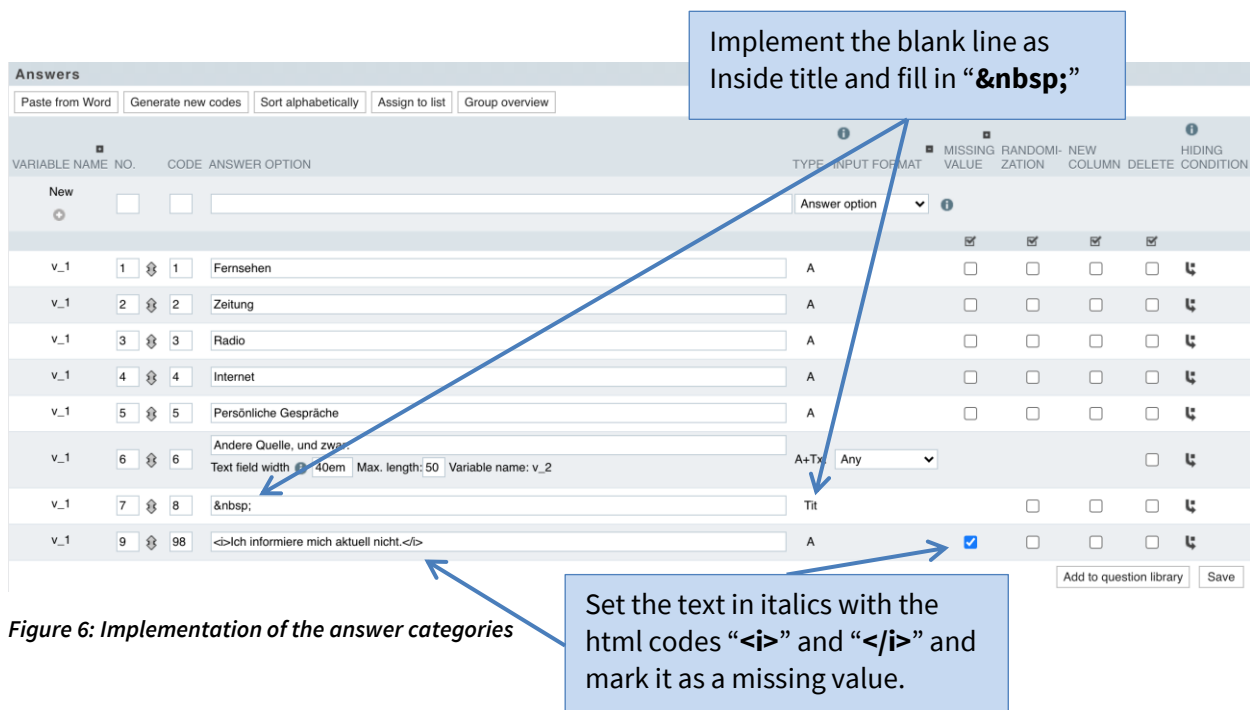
Implement the blank line as Inside title and fill in "&nbsp;"

Answers

Paste from Word | Generate new codes | Sort alphabetically | Assign to list | Group overview

| VARIABLE NAME | NO. | CODE | ANSWER OPTION | TYPE | INPUT FORMAT | MISSING VALUE | RANDOMIZATION | NEW COLUMN | DELETE | HIDING CONDITION |
|---|---|---|---|---|---|---|---|---|---|---|
| New | | | | Answer option | | | | | | |
| v_1 | 1 | 1 | Fernsehen | A | | | | | | |
| v_1 | 2 | 2 | Zeitung | A | | | | | | |
| v_1 | 3 | 3 | Radio | A | | | | | | |
| v_1 | 4 | 4 | Internet | A | | | | | | |
| v_1 | 5 | 5 | Persönliche Gespräche | A | | | | | | |
| v_1 | 6 | 6 | Andere Quelle, und zwar: Text field width 40em Max. length: 50 Variable name: v_2 | A+Tx | Any | | | | | |
| v_1 | 7 | 8 | &nbsp; | Tit | | | | | | |
| v_1 | 9 | 98 | <i>Ich informiere mich aktuell nicht.</i> | A | | | | | | |

Add to question library | Save

Figure 6: Implementation of the answer categories

Set the text in italics with the html codes "<i>" and "</i>" and mark it as a missing value.